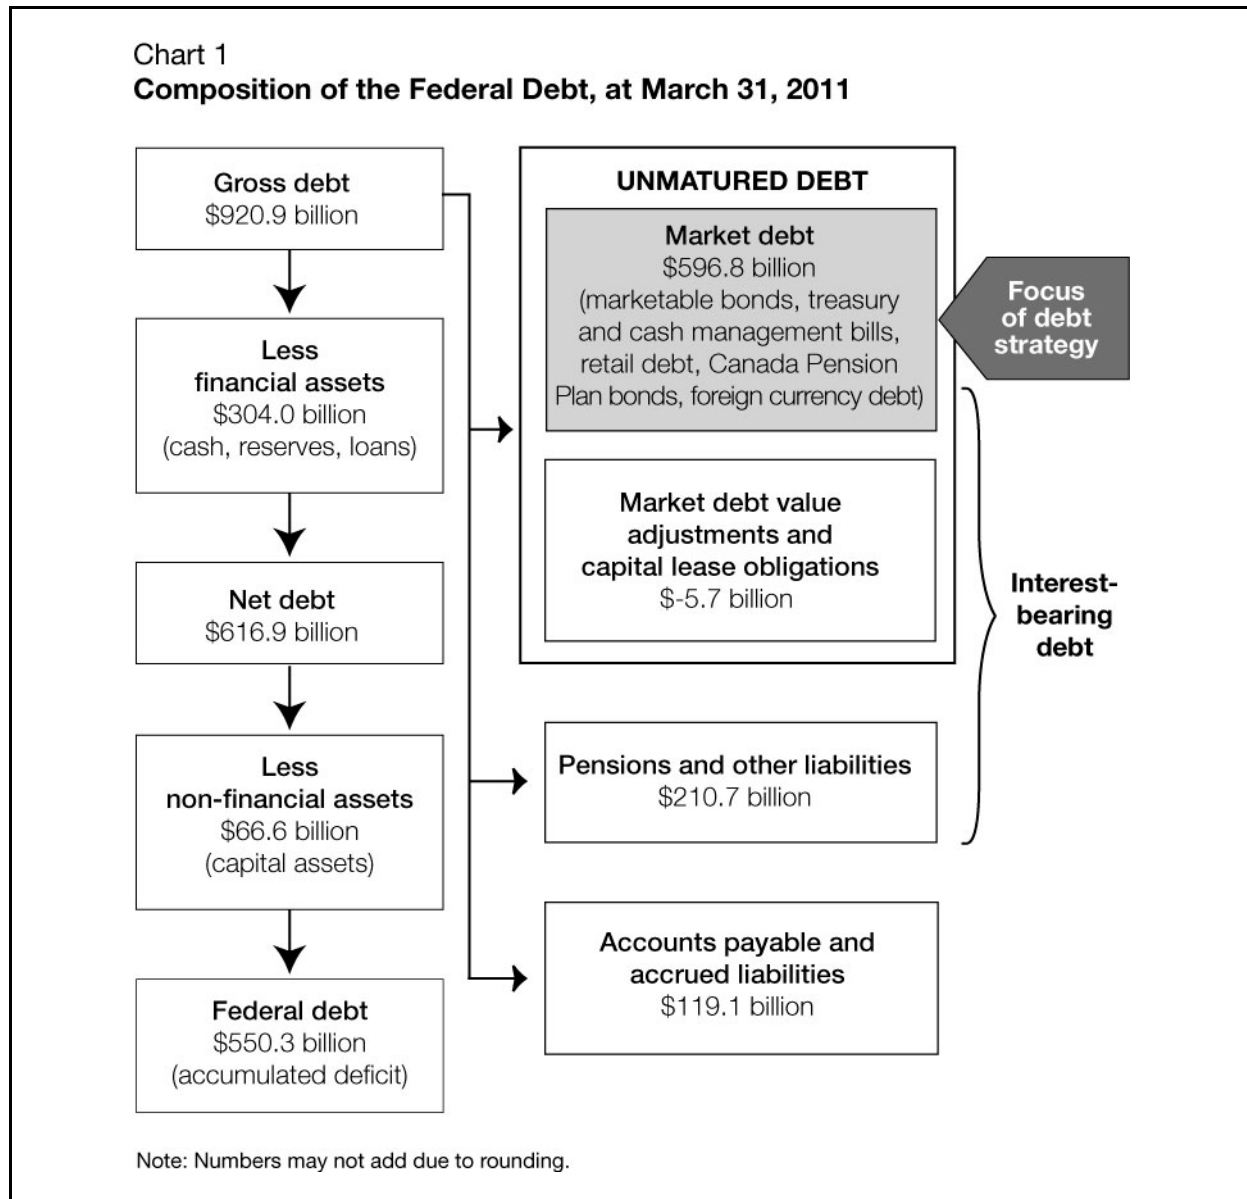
Chart 1
Composition of the Federal Debt, at March 31, 2011

Gross debt
\$920.9 billion

Less
financial assets
\$304.0 billion
(cash, reserves, loans)

Net debt
\$616.9 billion

Less
non-financial assets
\$66.6 billion
(capital assets)

Federal debt
\$550.3 billion
(accumulated deficit)

UNMATURED DEBT

Market debt
\$596.8 billion
(marketable bonds, treasury and cash management bills, retail debt, Canada Pension Plan bonds, foreign currency debt)

Focus of debt strategy

Market debt value adjustments and capital lease obligations
\$-5.7 billion

Interest-bearing debt

Pensions and other liabilities
\$210.7 billion

Accounts payable and accrued liabilities
\$119.1 billion

Note: Numbers may not add due to rounding.